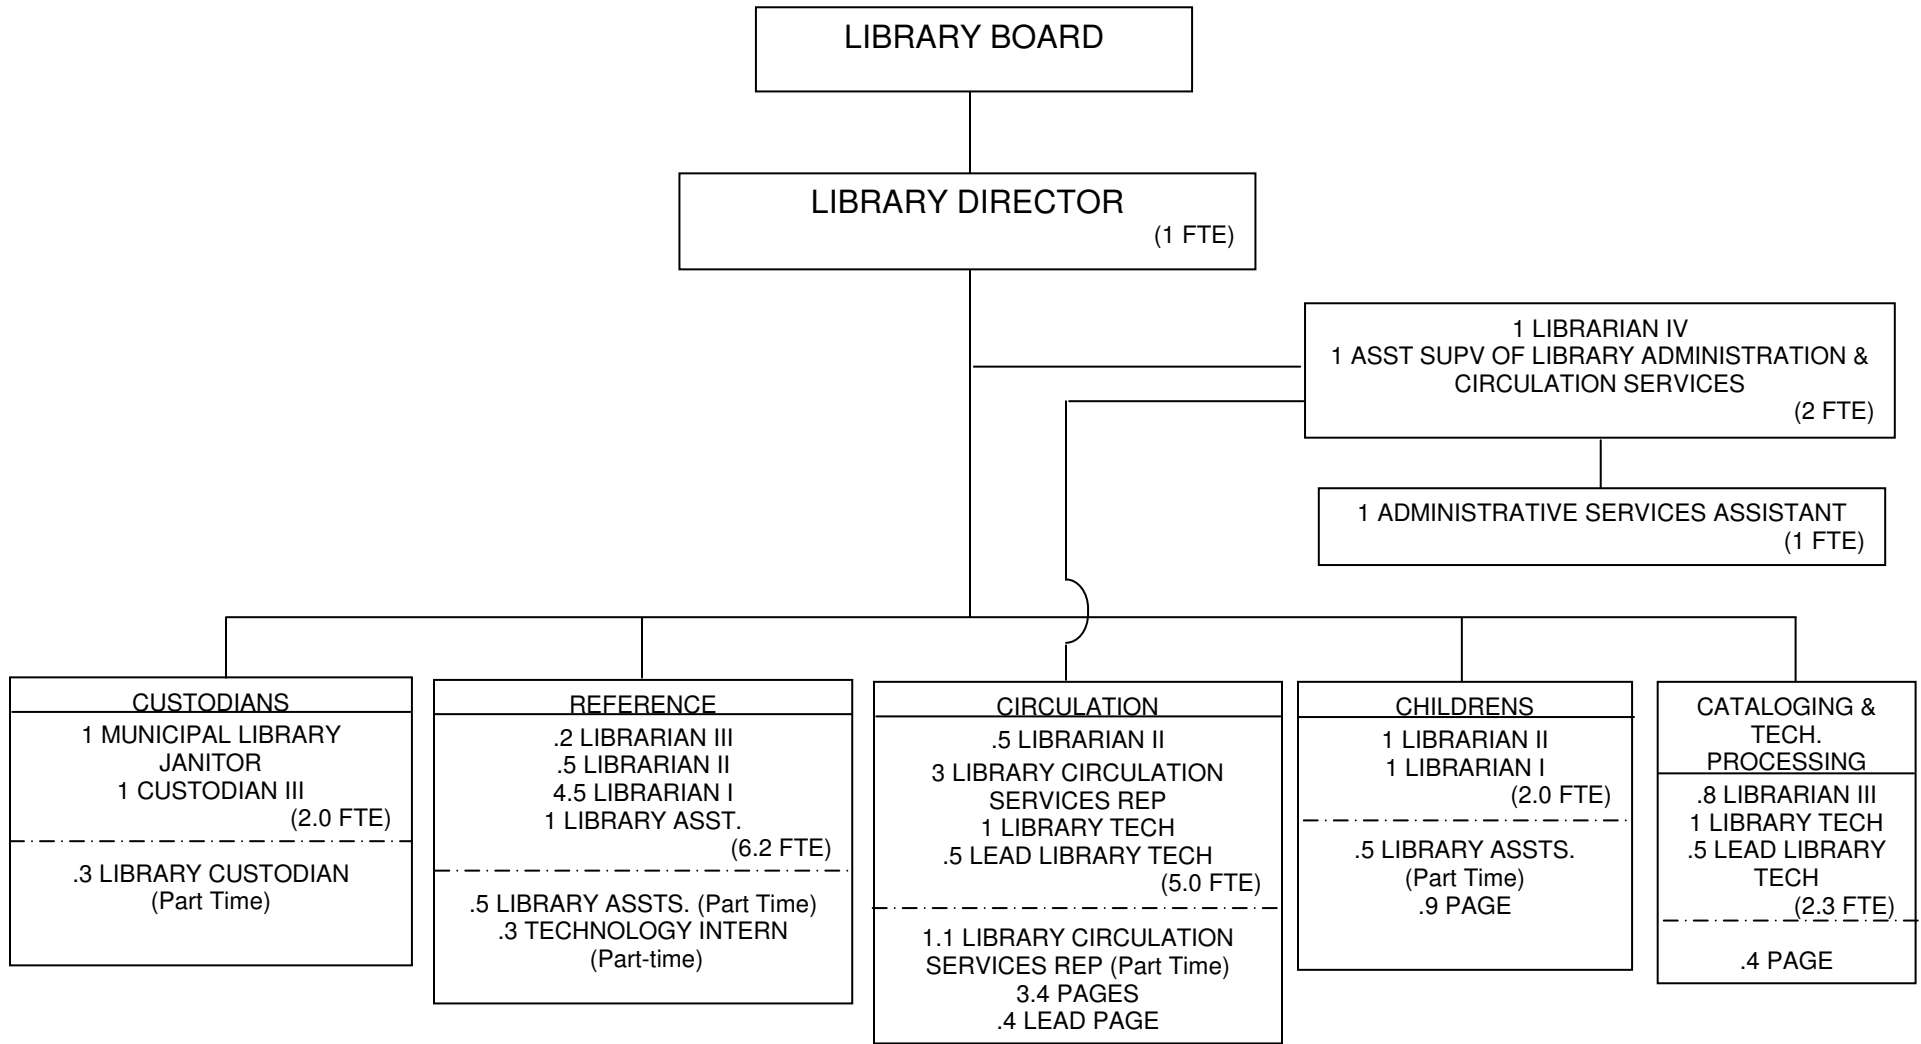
LIBRARY BOARD

LIBRARY DIRECTOR
(1 FTE)

1 LIBRARIAN IV
1 ASST SUPV OF LIBRARY ADMINISTRATION & CIRCULATION SERVICES
(2 FTE)

1 ADMINISTRATIVE SERVICES ASSISTANT
(1 FTE)

CUSTODIANS
1 MUNICIPAL LIBRARY JANITOR
1 CUSTODIAN III
(2.0 FTE)
.3 LIBRARY CUSTODIAN
(Part Time)

REFERENCE
.2 LIBRARIAN III
.5 LIBRARIAN II
4.5 LIBRARIAN I
1 LIBRARY ASST.
(6.2 FTE)
.5 LIBRARY ASSTS. (Part Time)
.3 TECHNOLOGY INTERN
(Part-time)

CIRCULATION
.5 LIBRARIAN II
3 LIBRARY CIRCULATION SERVICES REP
1 LIBRARY TECH
.5 LEAD LIBRARY TECH
(5.0 FTE)
1.1 LIBRARY CIRCULATION SERVICES REP (Part Time)
3.4 PAGES
.4 LEAD PAGE

CHILDRENS
1 LIBRARIAN II
1 LIBRARIAN I
(2.0 FTE)
.5 LIBRARY ASSTS.
(Part Time)
.9 PAGE

CATALOGING & TECH. PROCESSING
.8 LIBRARIAN III
1 LIBRARY TECH
.5 LEAD LIBRARY TECH
(2.3 FTE)
.4 PAGE